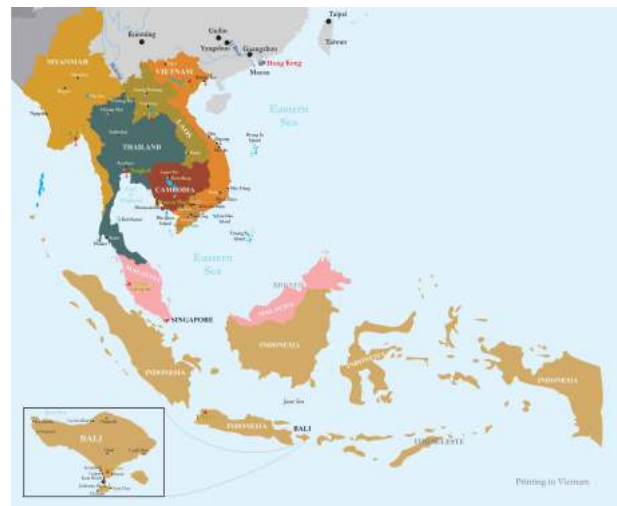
Taipei
Taiwan
Kunming
Guilin
Yangshuo
Guangzhou
Macau
Hong Kong
MYANMAR
VIETNAM
LAOS
THAILAND
CAMBODIA
Eastern Sea
Eastern Sea
MALAYSIA
SINGAPORE
BRUNEI
MALAYSIA
INDONESIA
INDONESIA
INDONESIA
INDONESIA
INDONESIA
BALI
BALI
TIMOR-LESTE
Printing in Vietnam